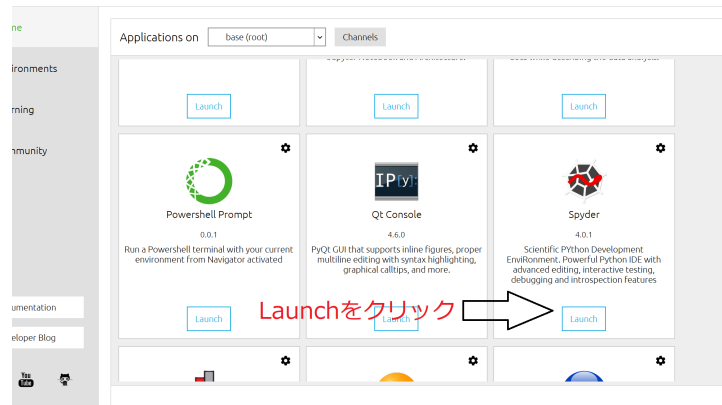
ne

ironments

rning

nmunity

umentation

eloper Blog

You Tube

Applications on base (root) Channels

Launch

Launch

Launch

Powershell Prompt

0.0.1

Run a Powershell terminal with your current environment from Navigator activated

Launch

IP[y]:

Qt Console

4.6.0

PyQt GUI that supports inline figures, proper multiline editing with syntax highlighting, graphical calltips, and more.

Launch

Spyder

4.0.1

Scientific PYthon Development EnviRonment. Powerful Python IDE with advanced editing, interactive testing, debugging and introspection features

Launch

Launchをクリック